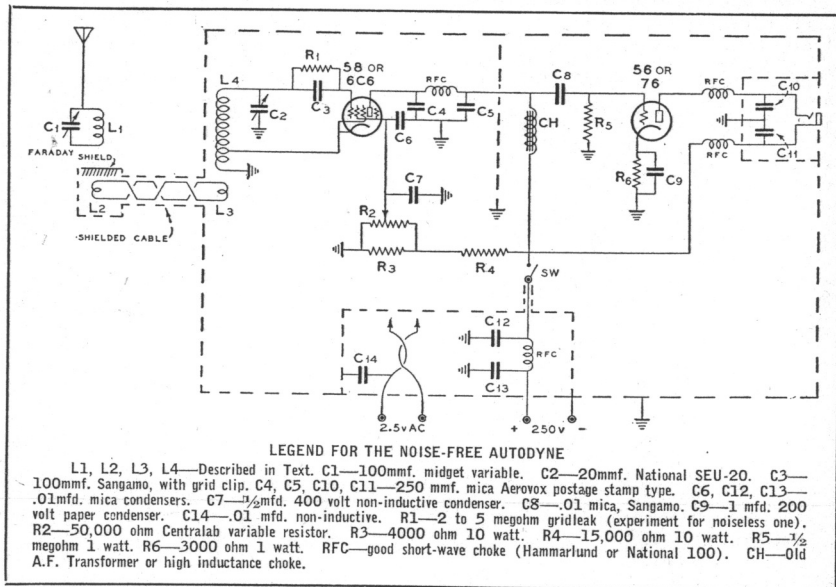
$C_1$ $L_1$ FARADAY SHIELD $L_2$ $L_3$ SHIELDED CABLE $L_4$ $C_2$ $R_1$ $C_3$ 58 OR 6C6 RFC $C_4$ $C_5$ $C_6$ $C_7$ $R_2$ $R_3$ $R_4$ $C_8$ CH $R_5$ 56 OR 76 $R_6$ $C_9$ RFC RFC $C_{10}$ $C_{11}$ SW $C_{12}$ RFC $C_{13}$ $C_{14}$ 2.5 v AC + 250 v -

LEGEND FOR THE NOISE-FREE AUTODYNE

L1, L2, L3, L4—Described in Text. C1—100mmf. midget variable. C2—20mmf. National SEU-20. C3—100mmf. Sangamo, with grid clip. C4, C5, C10, C11—250 mmf. mica Aerovox postage stamp type. C6, C12, C13—.01mfd. mica condensers. C7—½mfd. 400 volt non-inductive condenser. C8—.01 mica, Sangamo. C9—1 mfd. 200 volt paper condenser. C14—.01 mfd. non-inductive. R1—2 to 5 megohm gridleak (experiment for noiseless one). R2—50,000 ohm Centralab variable resistor. R3—4000 ohm 10 watt. R4—15,000 ohm 10 watt. R5—½ megohm 1 watt. R6—3000 ohm 1 watt. RFC—good short-wave choke (Hammarlund or National 100). CH—Old A.F. Transformer or high inductance choke.